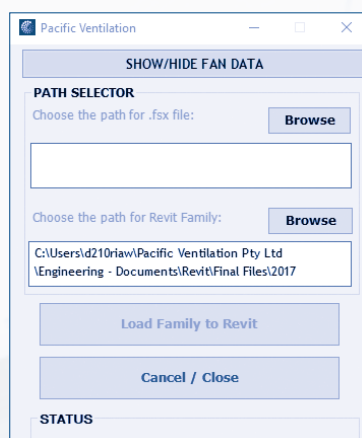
Pacific Ventilation

SHOW/HIDE FAN DATA

PATH SELECTOR

Choose the path for .fsx file:

Browse

Choose the path for Revit Family:

Browse

C:\Users\d210riaw\Pacific Ventilation Pty Ltd \Engineering - Documents\Revit\Final Files\2017

Load Family to Revit

Cancel / Close

STATUS